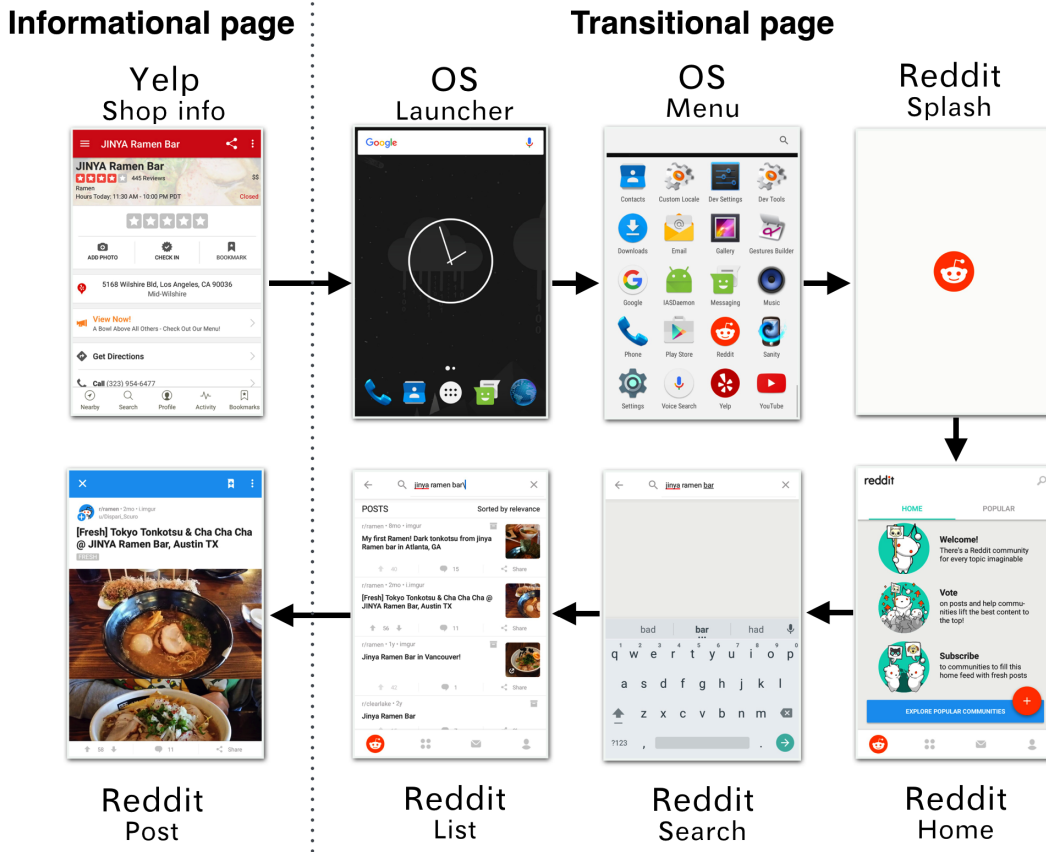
Informational page

Transitional page

Yelp
Shop info

JINYA Ramen Bar
JINYA Ramen Bar
445 Reviews
$$
Ramen
Hours Today: 11:30 AM - 10:00 PM PDT
Closed
ADD PHOTO
CHECK IN
BOOKMARK
5168 Wilshire Blvd, Los Angeles, CA 90036
Mid-Wilshire
View Now!
A Bowl Above All Others - Check Out Our Menu!
Get Directions
Call (323) 954-6477
Nearby
Search
Profile
Activity
Bookmarks

OS
Launcher

Google

OS
Menu

Contacts
Custom Locale
Dev Settings
Dev Tools
Downloads
Email
Gallery
Gestures Builder
Google
IASDaemon
Messaging
Music
Phone
Play Store
Reddit
Sanity
Settings
Voice Search
Yelp
YouTube

Reddit
Splash

reddit
HOME
POPULAR
Welcome!
There's a Reddit community for every topic imaginable
Vote
on posts and help communities lift the best content to the top!
Subscribe
to communities to fill this home feed with fresh posts
EXPLORE POPULAR COMMUNITIES

Reddit
Home

jinya ramen bar
bad
bar
had
q w e r t y u i o p
a s d f g h j k l
z x c v b n m
?123

Reddit
Search

jinya ramen bar
POSTS
Sorted by relevance
r/ramen • 8mo • imgur
My first Ramen! Dark tonkotsu from jinya Ramen bar in Atlanta, GA
40
15
Share
r/ramen • 2mo • i.imgur
[Fresh] Tokyo Tonkotsu & Cha Cha Cha @ JINYA Ramen Bar, Austin TX
56
11
Share
r/ramen • 1y • imgur
Jinya Ramen Bar in Vancouver!
42
1
Share
r/clearlake • 2y
Jinya Ramen Bar

Reddit
List

r/ramen • 2mo • i.imgur
u/Slepan_Soum
[Fresh] Tokyo Tonkotsu & Cha Cha Cha @ JINYA Ramen Bar, Austin TX
58
11
Share

Reddit
Post